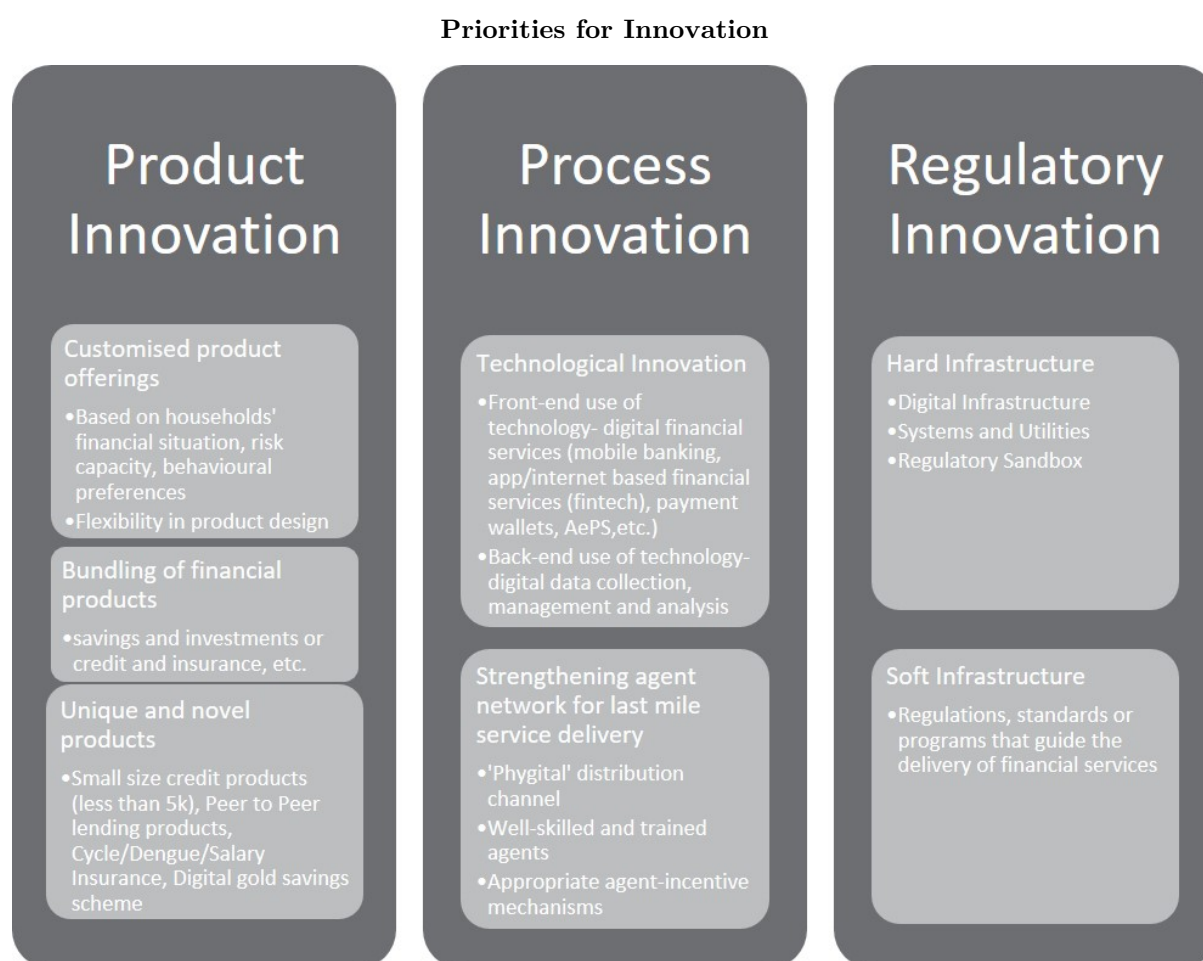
Priorities for Innovation

Product Innovation

Customised product offerings

•Based on households' financial situation, risk capacity, behavioural preferences
•Flexibility in product design

Bundling of financial products

•savings and investments or credit and insurance, etc.

Unique and novel products

•Small size credit products (less than 5k), Peer to Peer lending products, Cycle/Dengue/Salary Insurance, Digital gold savings scheme

Process Innovation

Technological Innovation

•Front-end use of technology- digital financial services (mobile banking, app/internet based financial services (fintech), payment wallets, AePS,etc.)
•Back-end use of technology- digital data collection, management and analysis

Strengthening agent network for last mile service delivery

•'Phygital' distribution channel
•Well-skilled and trained agents
•Appropriate agent-incentive mechanisms

Regulatory Innovation

Hard Infrastructure

•Digital Infrastructure
•Systems and Utilities
•Regulatory Sandbox

Soft Infrastructure

•Regulations, standards or programs that guide the delivery of financial services